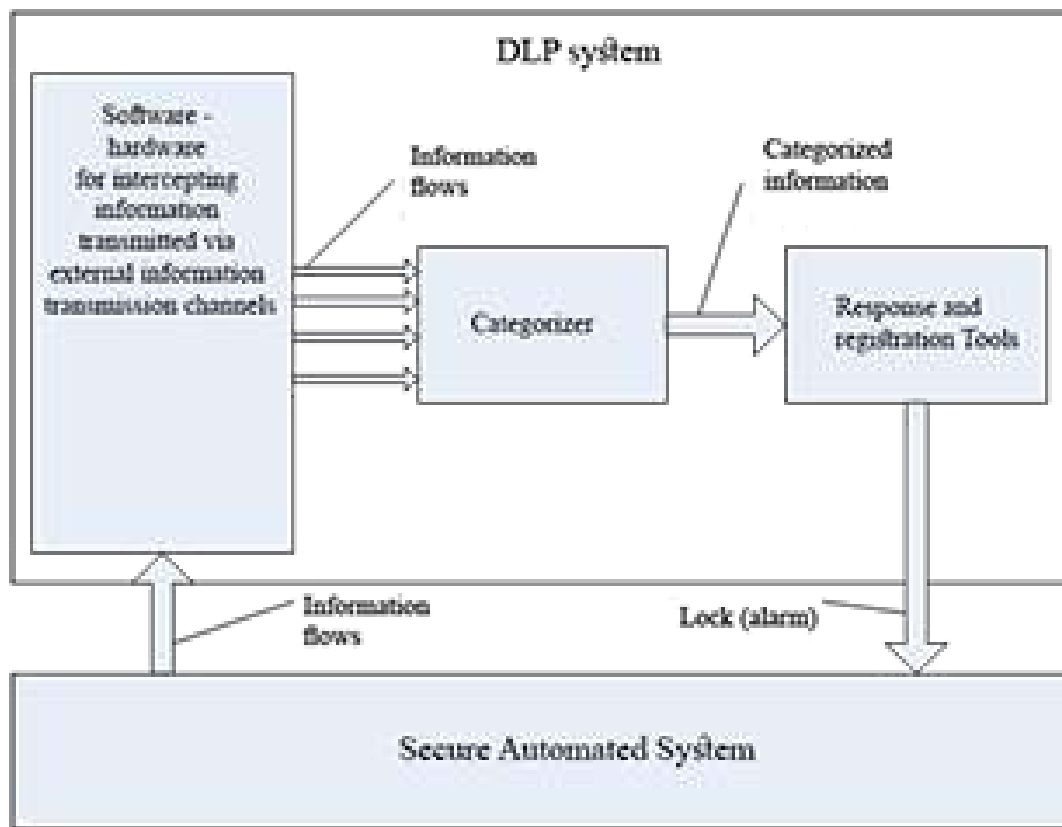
DLP system

Software - hardware for intercepting information transmitted via external information transmission channels

Information flows

Categorized information

Categorizer

Response and registration Tools

Information flows

Lock (alarm)

Secure Automated System